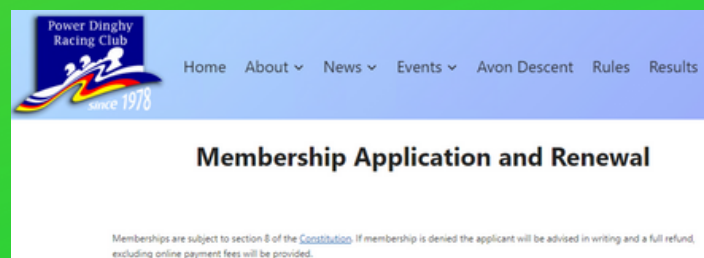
Power Dinghy Racing Club

since 1978

Home About News Events Avon Descent Rules Results

Membership Application and Renewal

Memberships are subject to section 8 of the Constitution. If membership is denied the applicant will be advised in writing and a full refund, excluding online payment fees will be provided.